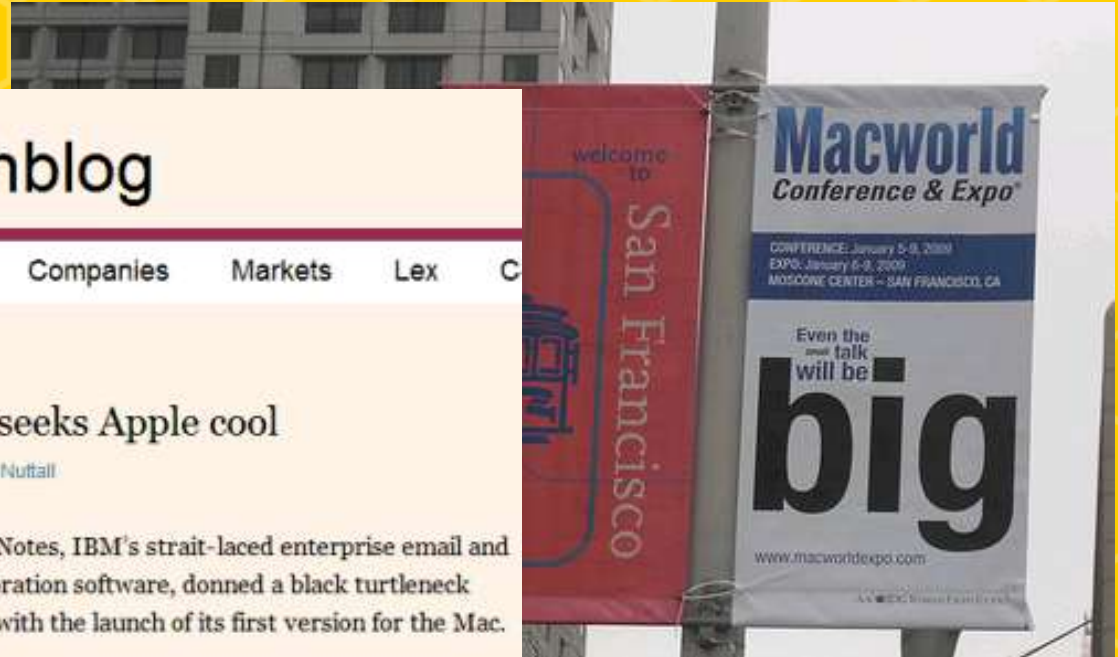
hblog

Companies Markets Lex C

seeks Apple cool

Nuttall

Notes, IBM's strait-laced enterprise email and ration software, donned a black turtleneck with the launch of its first version for the Mac.

welcome to San Francisco

Macworld Conference & Expo®

CONFERENCE: January 5-9, 2009
EXPO: January 6-9, 2009
MOSCONE CENTER – SAN FRANCISCO, CA

Even the small talk will be big

www.macworldexpo.com

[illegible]